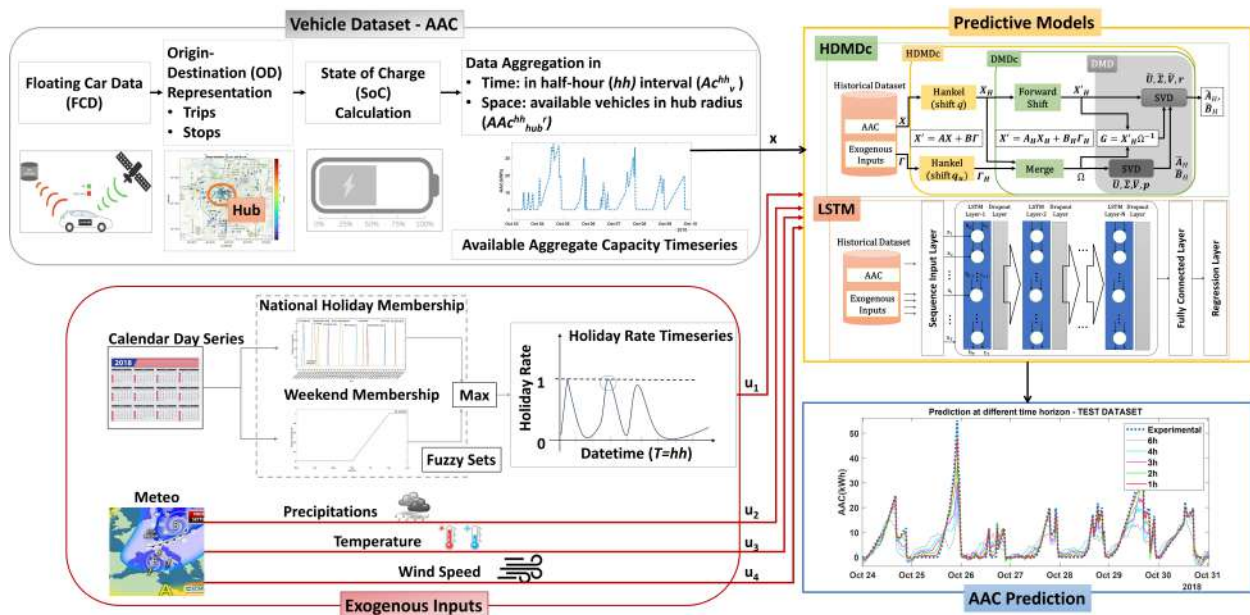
Vehicle Dataset - AAC

Floating Car Data (FCD)

Origin-Destination (OD) Representation
• Trips
• Stops

State of Charge (SoC) Calculation

Data Aggregation in
• Time: in half-hour (hh) interval ($Ac^{hh}_{v}$)
• Space: available vehicles in hub radius ($AAc^{hh}_{hub}{}^{r}$)

Hub

0% 25% 50% 75% 100%

Available Aggregate Capacity Timeseries

x

Predictive Models

HDMDc

HDMDc

DMDc

DMD

Historical Dataset

AAC

Exogenous Inputs

X

Γ

Hankel (shift q)

Hankel (shift $q_u$)

$X_H$

$\Gamma_H$

Forward Shift

$X'_H$

$X' = AX + B\Gamma$

$X' = A_H X_H + B_H \Gamma_H$

$G = X'_H \Omega^{-1}$

Merge

Ω

SVD

$\tilde{U}, \tilde{\Sigma}, \tilde{V}, r$

$\bar{A}_H, \bar{B}_H$

SVD

$\hat{U}, \hat{\Sigma}, \hat{V}, p$

$\tilde{A}_H$
$\tilde{B}_H$

LSTM

Historical Dataset

AAC

Exogenous Inputs

Sequence Input Layer

LSTM Layer-1 Dropout Layer

LSTM Layer-2 Dropout Layer

LSTM Layer-N Dropout Layer

Fully Connected Layer

Regression Layer

Prediction at different time horizon - TEST DATASET

Experimental
6h
4h
3h
2h
1h

AAC(kWh)

Oct 24 Oct 25 Oct 26 Oct 27 Oct 28 Oct 29 Oct 30 Oct 31
2018

AAC Prediction

Calendar Day Series

2018

National Holiday Membership

Weekend Membership

Max

Fuzzy Sets

Holiday Rate Timeseries

Holiday Rate

1

0

Datetime (T=hh)

$u_1$

Meteo

Precipitations

$u_2$

Temperature

$u_3$

Wind Speed

$u_4$

Exogenous Inputs